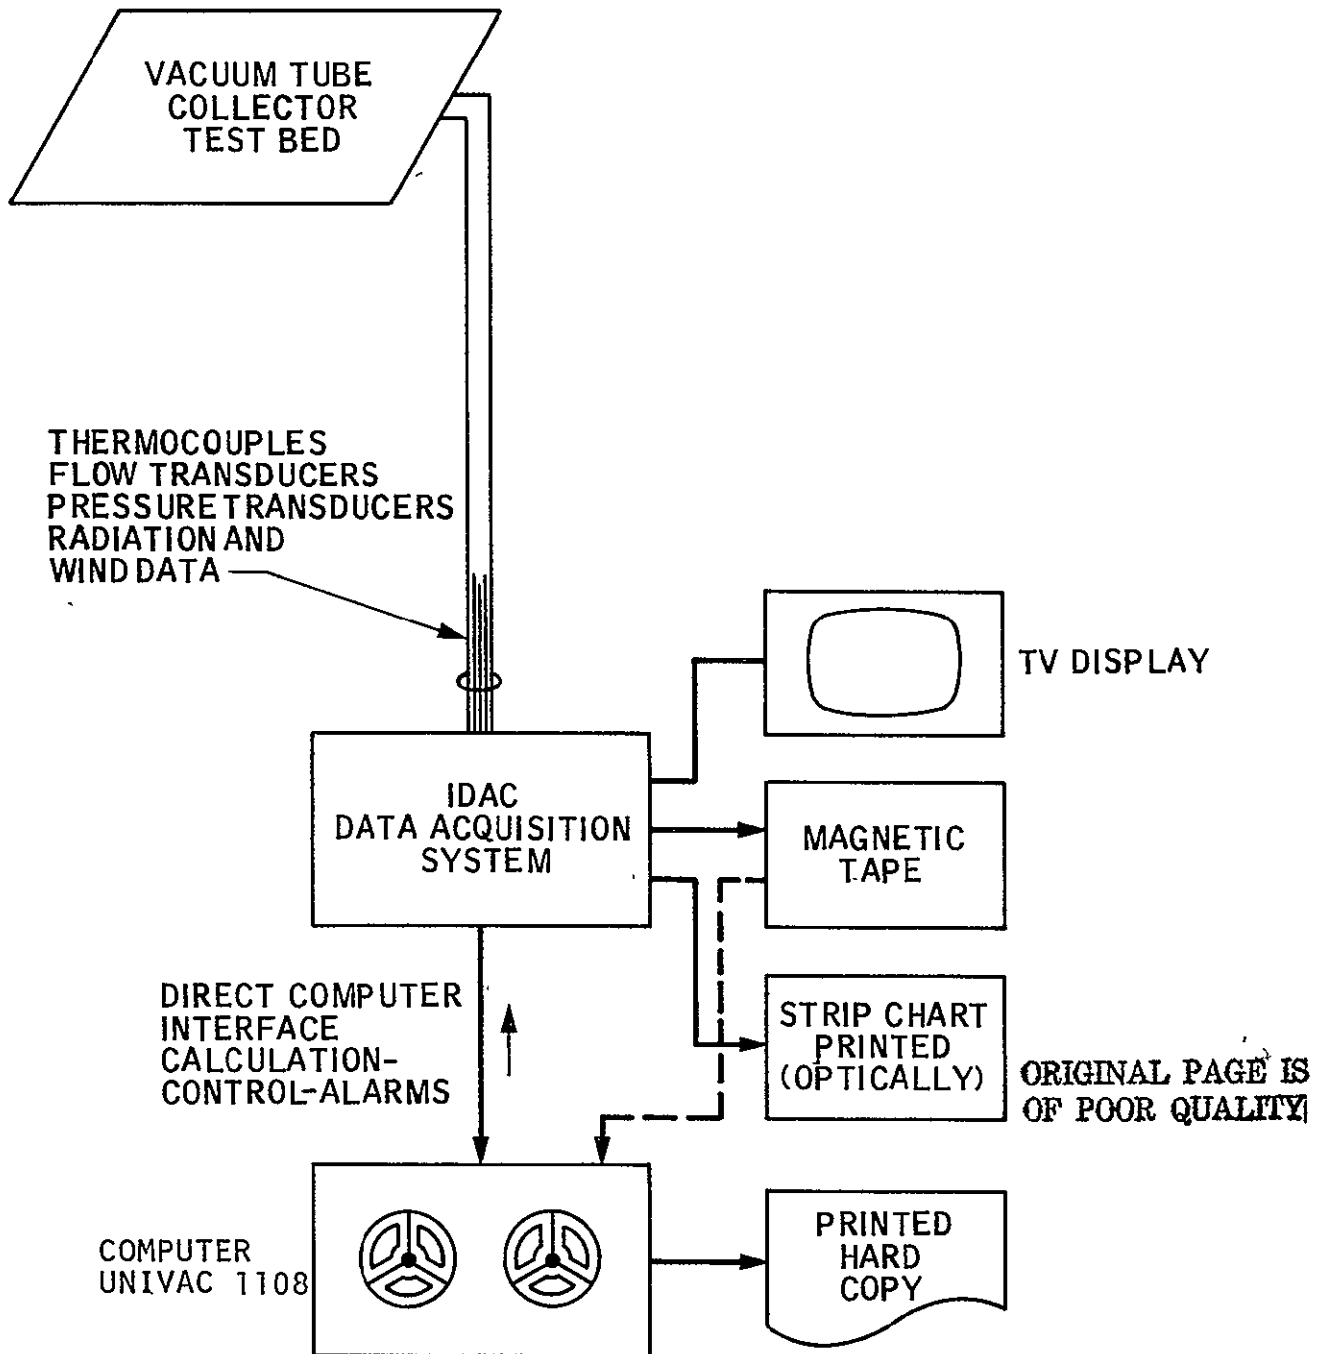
VACUUM TUBE COLLECTOR TEST BED

THERMOCOUPLES
FLOW TRANSDUCERS
PRESSURE TRANSDUCERS
RADIATION AND
WIND DATA

TV DISPLAY

IDAC
DATA ACQUISITION
SYSTEM

MAGNETIC
TAPE

DIRECT COMPUTER
INTERFACE
CALCULATION-
CONTROL-ALARMS

STRIP CHART
PRINTED
(OPTICALLY)

ORIGINAL PAGE IS
OF POOR QUALITY

COMPUTER
UNIVAC 1108

PRINTED
HARD
COPY